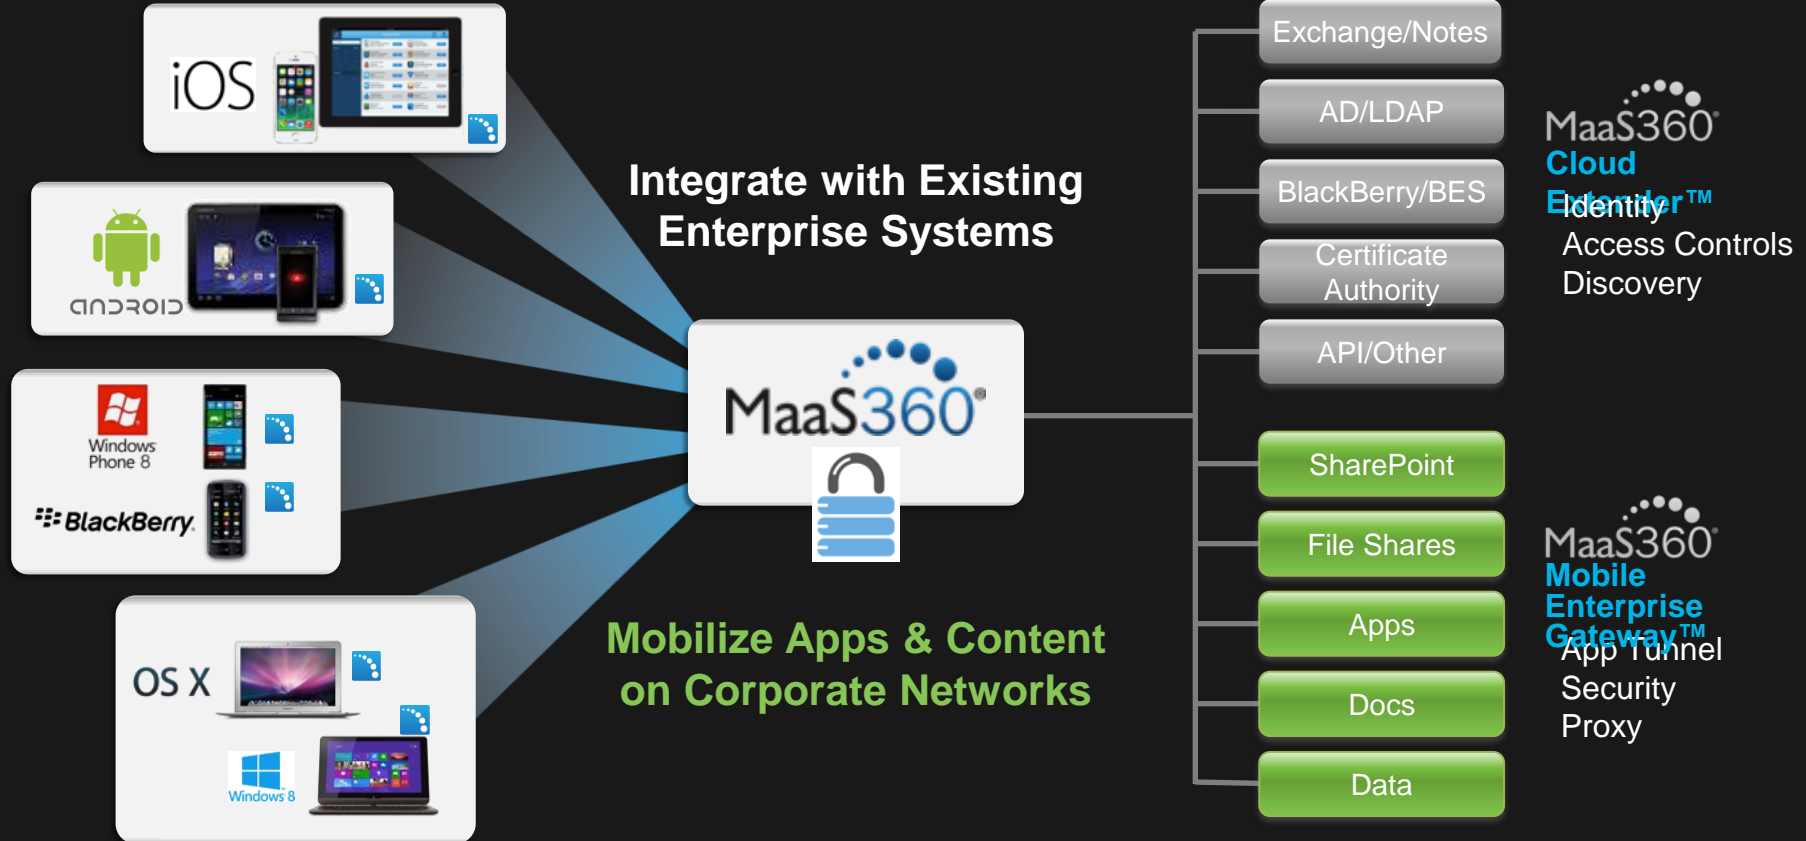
iOS

ANDROID

Windows Phone 8

BlackBerry

OS X

Windows 8

Integrate with Existing Enterprise Systems

MaaS360

Mobilize Apps & Content on Corporate Networks

Exchange/Notes

AD/LDAP

BlackBerry/BES

Certificate Authority

API/Other

SharePoint

File Shares

Apps

Docs

Data

MaaS360
Cloud Extender™
Identity
Access Controls
Discovery

MaaS360
Mobile Enterprise Gateway™
App Tunnel
Security
Proxy